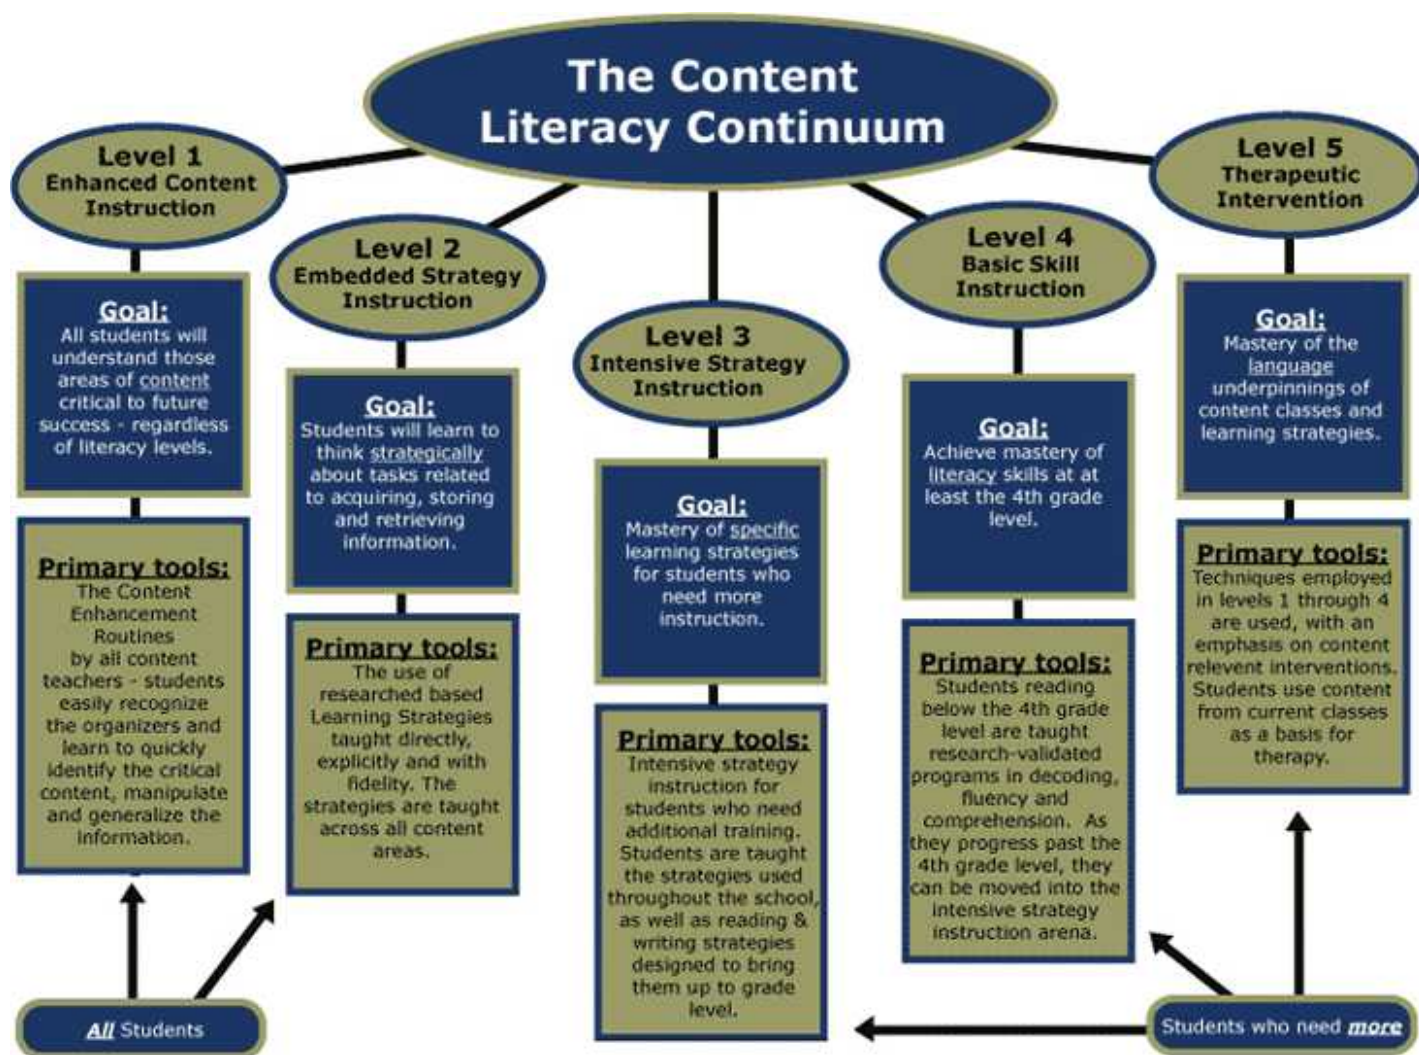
The Content Literacy Continuum

Level 1
Enhanced Content Instruction

Goal:
All students will understand those areas of content critical to future success - regardless of literacy levels.

Primary tools:
The Content Enhancement Routines by all content teachers - students easily recognize the organizers and learn to quickly identify the critical content, manipulate and generalize the information.

Level 2
Embedded Strategy Instruction

Goal:
Students will learn to think strategically about tasks related to acquiring, storing and retrieving information.

Primary tools:
The use of researched based Learning Strategies taught directly, explicitly and with fidelity. The strategies are taught across all content areas.

Level 3
Intensive Strategy Instruction

Goal:
Mastery of specific learning strategies for students who need more instruction.

Primary tools:
Intensive strategy instruction for students who need additional training. Students are taught the strategies used throughout the school, as well as reading & writing strategies designed to bring them up to grade level.

Level 4
Basic Skill Instruction

Goal:
Achieve mastery of literacy skills at at least the 4th grade level.

Primary tools:
Students reading below the 4th grade level are taught research-validated programs in decoding, fluency and comprehension. As they progress past the 4th grade level, they can be moved into the intensive strategy instruction arena.

Level 5
Therapeutic Intervention

Goal:
Mastery of the language underpinnings of content classes and learning strategies.

Primary tools:
Techniques employed in levels 1 through 4 are used, with an emphasis on content relevent interventions. Students use content from current classes as a basis for therapy.

All Students

Students who need more